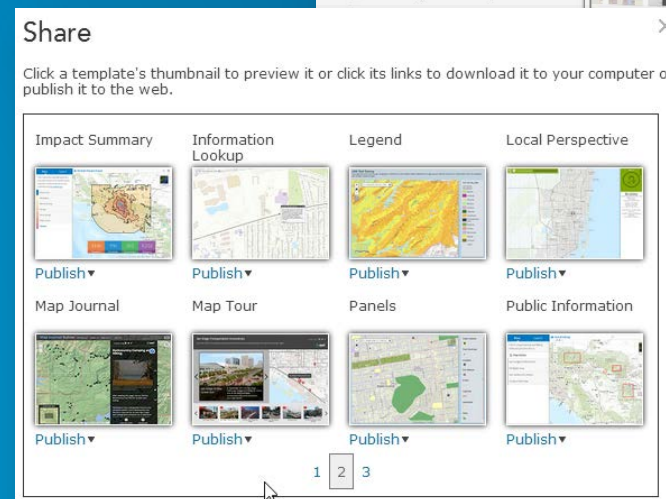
Share

Click a template's thumbnail to preview it or click its links to download it to your computer o publish it to the web.

Impact Summary

Publish ▾

Information Lookup

Publish ▾

Legend

Publish ▾

Local Perspective

Publish ▾

Map Journal

Publish ▾

Map Tour

Publish ▾

Panels

Publish ▾

Public Information

Publish ▾

1 2 3